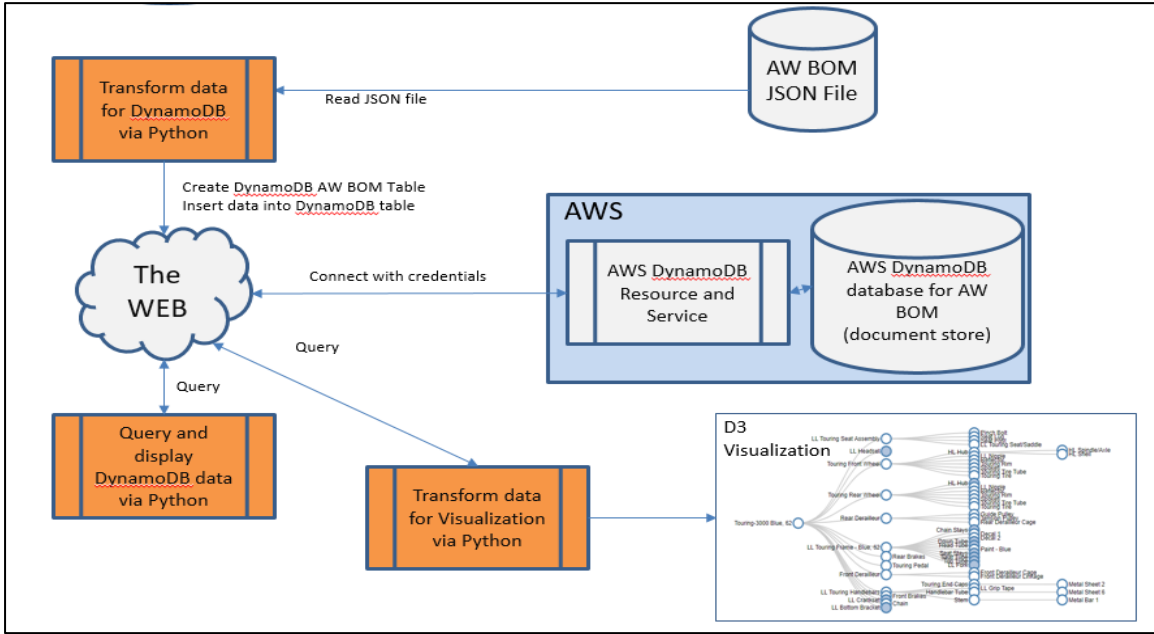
Transform data for DynamoDB via Python

Read JSON file

AW BOM JSON File

Create DynamoDB AW BOM Table
Insert data into DynamoDB table

AWS

The WEB

Connect with credentials

AWS DynamoDB Resource and Service

AWS DynamoDB database for AW BOM (document store)

Query

Query

Query and display DynamoDB data via Python

Transform data for Visualization via Python

D3 Visualization

LL Touring Seat Assembly
LL Headset
Touring Front Wheel
Touring Rear Wheel
Rear Derailleur
Touring-3000 Blue, 62
LL Touring Frame - Blue, 62
Rear Brakes
Touring Pedal
Front Derailleur
LL Touring Handlebars
LL Crankset
LL Bottom Bracket
Front Brakes
Chain
LL Touring Seat/Saddle
HL Hub
HL Spindle/Axle
Chain Stays
Paint - Blue
Touring End Caps
LL Grip Tape
Handlebar Tube
Stem
Metal Sheet 2
Metal Sheet 6
Metal Bar 1
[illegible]